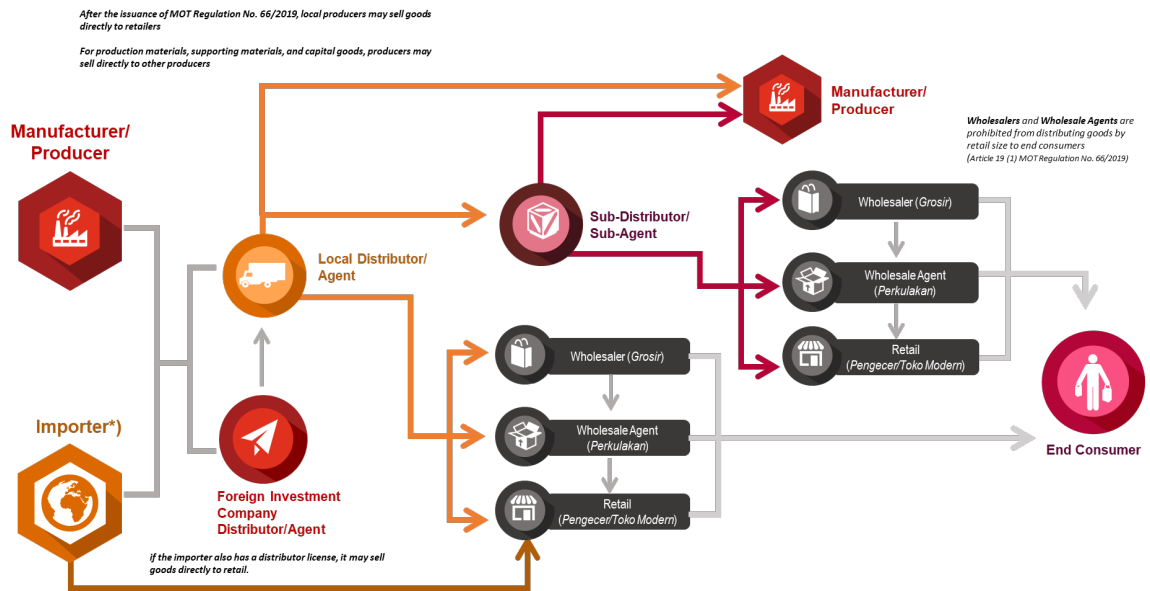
After the issuance of MOT Regulation No. 66/2019, local producers may sell goods directly to retailers

For production materials, supporting materials, and capital goods, producers may sell directly to other producers

Manufacturer/ Producer

Wholesalers and Wholesale Agents are prohibited from distributing goods by retail size to end consumers (Article 19 (1) MOT Regulation No. 66/2019)

Manufacturer/ Producer

Sub-Distributor/ Sub-Agent

Wholesaler (Grosir)

Local Distributor/ Agent

Wholesale Agent (Perkulakan)

Retail (Pengecer/Toko Modern)

Wholesaler (Grosir)

Importer*)

Wholesale Agent (Perkulakan)

End Consumer

Foreign Investment Company Distributor/Agent

Retail (Pengecer/Toko Modern)

if the importer also has a distributor license, it may sell goods directly to retail.